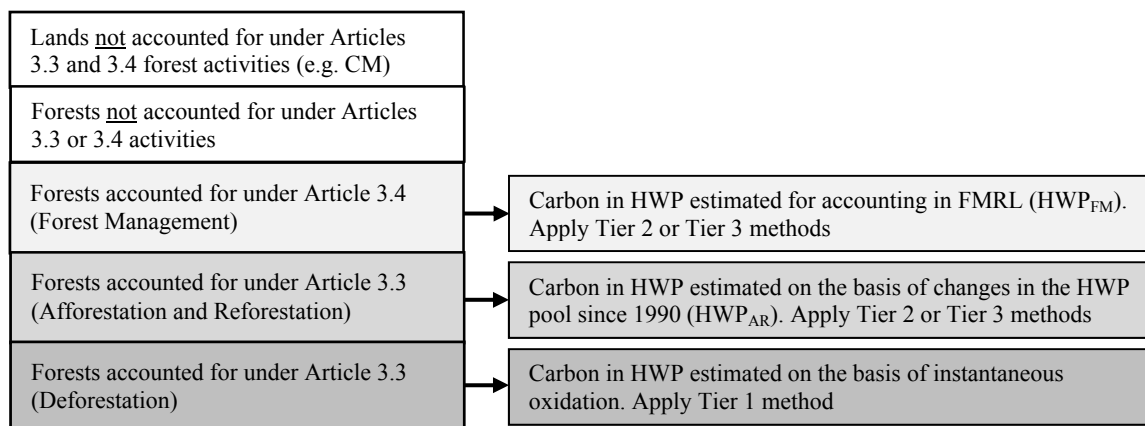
Lands not accounted for under Articles 3.3 and 3.4 forest activities (e.g. CM)

Forests not accounted for under Articles 3.3 or 3.4 activities

Forests accounted for under Article 3.4 (Forest Management)

Carbon in HWP estimated for accounting in FMRL ($HWP_{FM}$). Apply Tier 2 or Tier 3 methods

Forests accounted for under Article 3.3 (Afforestation and Reforestation)

Carbon in HWP estimated on the basis of changes in the HWP pool since 1990 ($HWP_{AR}$). Apply Tier 2 or Tier 3 methods

Forests accounted for under Article 3.3 (Deforestation)

Carbon in HWP estimated on the basis of instantaneous oxidation. Apply Tier 1 method